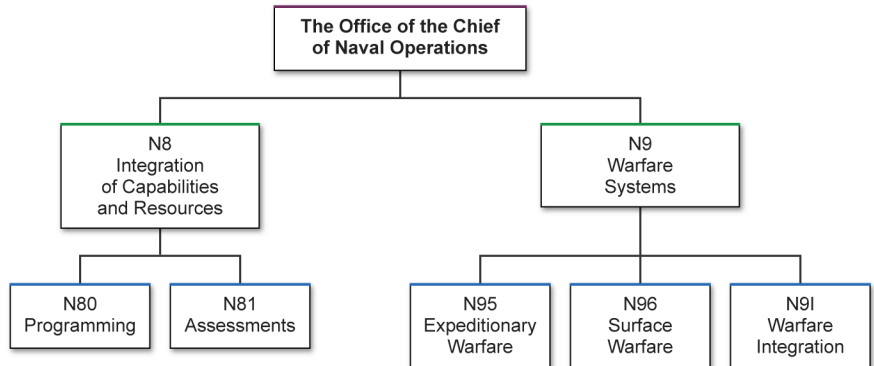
The Office of the Chief of Naval Operations

N8
Integration of Capabilities and Resources

N9
Warfare Systems

N80
Programming

N81
Assessments

N95
Expeditionary Warfare

N96
Surface Warfare

N9I
Warfare Integration